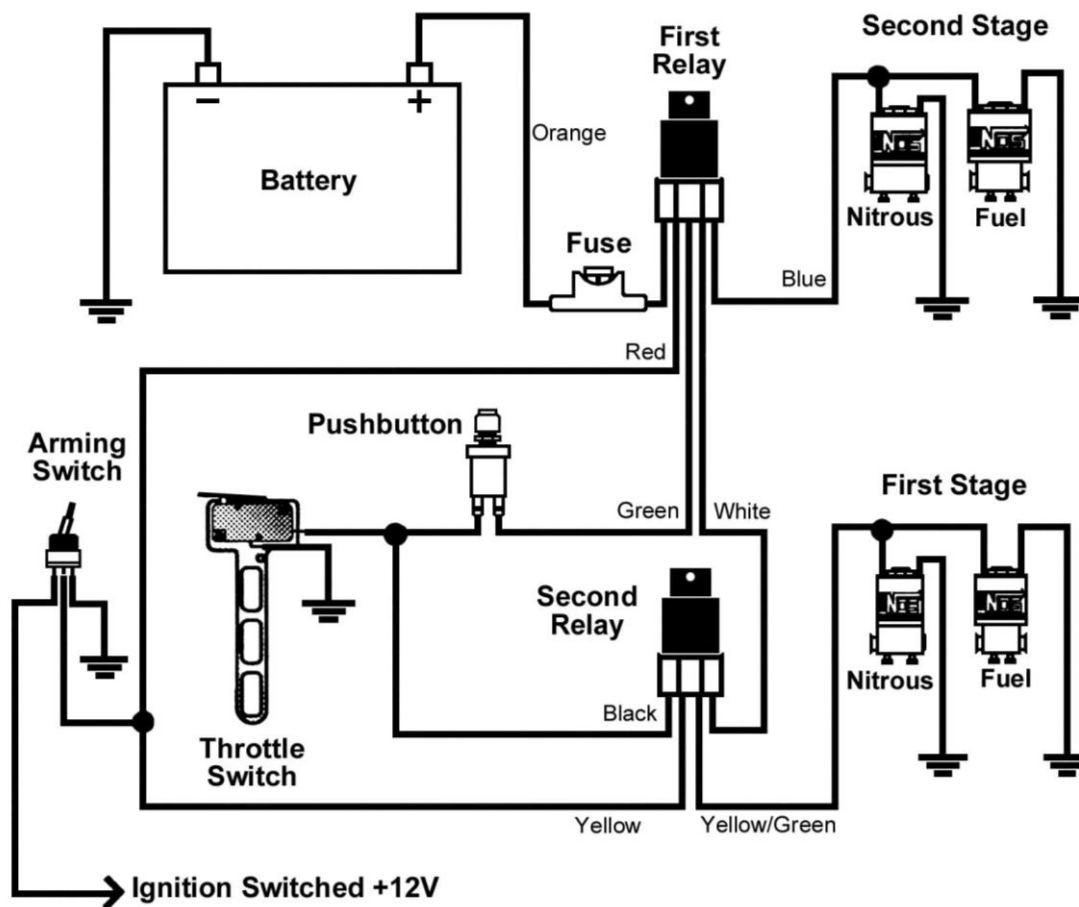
−
+
Battery
Orange
First Relay
Second Stage
NOS
NOS
Nitrous
Fuel
Fuse
Blue
Red
Pushbutton
Arming Switch
Green
White
First Stage
Second Relay
NOS
NOS
Nitrous
Fuel
Black
Throttle Switch
Yellow
Yellow/Green
Ignition Switched +12V